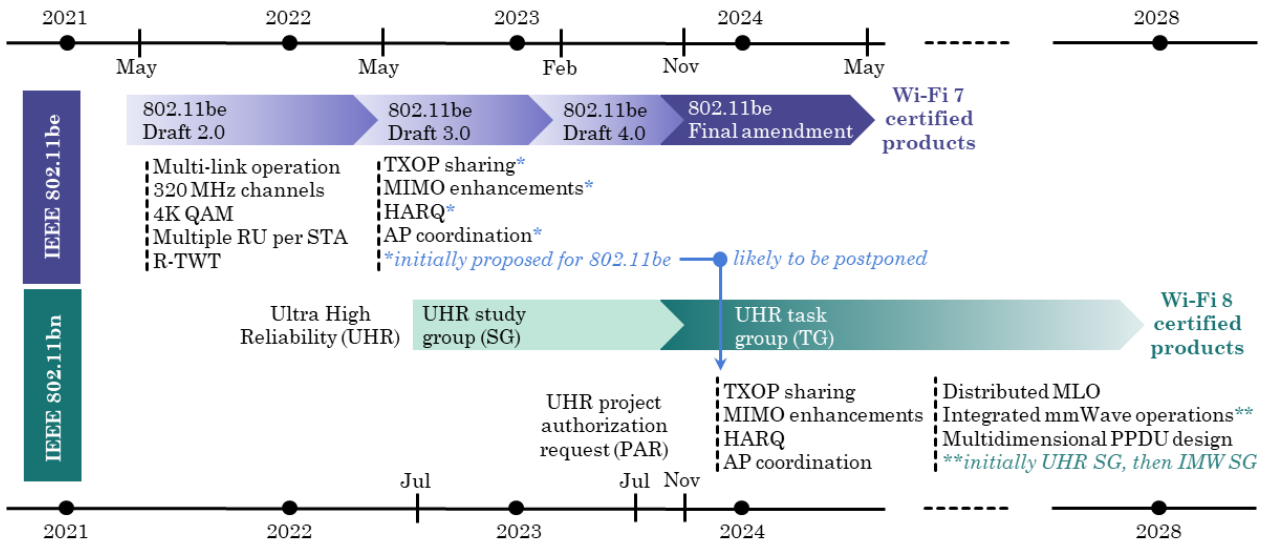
2021 2022 2023 2024 2028

May May Feb Nov May

IEEE 802.11be

802.11be Draft 2.0

802.11be Draft 3.0

802.11be Draft 4.0

802.11be Final amendment

Wi-Fi 7 certified products

Multi-link operation
320 MHz channels
4K QAM
Multiple RU per STA
R-TWT

TXOP sharing*
MIMO enhancements*
HARQ*
AP coordination*
*initially proposed for 802.11be

likely to be postponed

IEEE 802.11bn

Ultra High Reliability (UHR)

UHR study group (SG)

UHR task group (TG)

Wi-Fi 8 certified products

UHR project authorization request (PAR)

TXOP sharing
MIMO enhancements
HARQ
AP coordination

Distributed MLO
Integrated mmWave operations**
Multidimensional PPDU design
**initially UHR SG, then IMW SG

Jul Jul Nov

2021 2022 2023 2024 2028